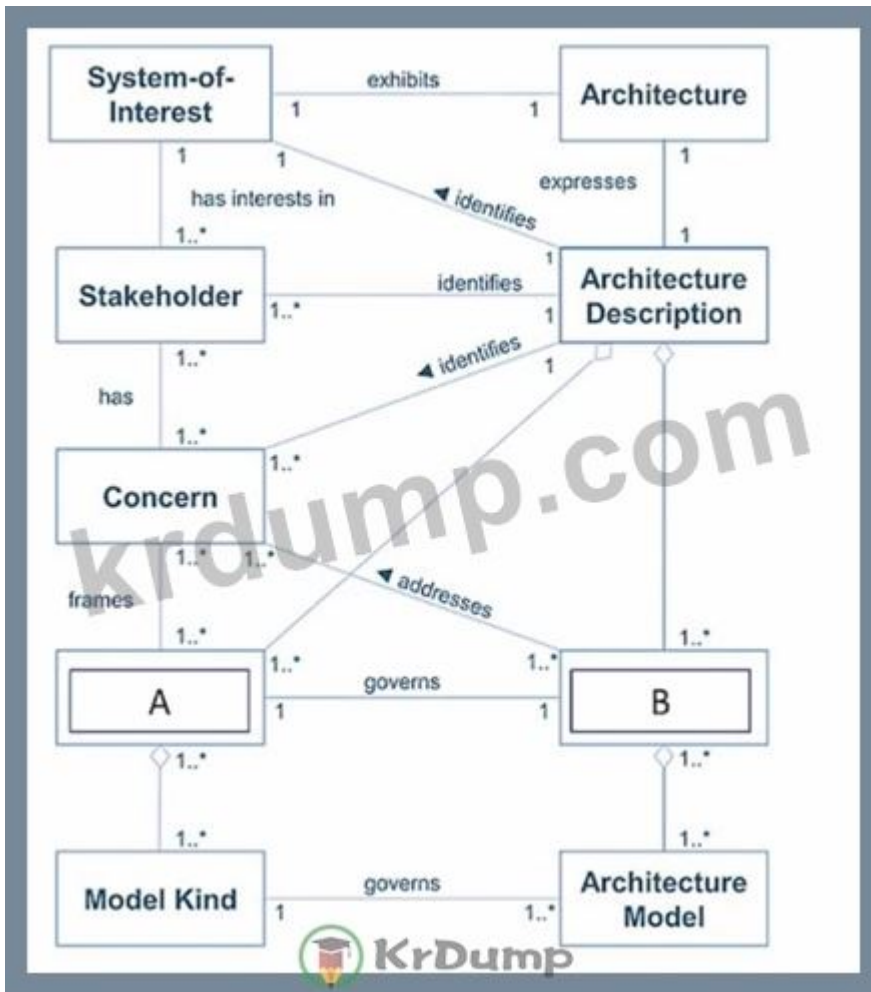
System-of-Interest
exhibits
1
1
Architecture
1
1
expresses
1
has interests in
◀ identifies
1..*
1
Stakeholder
identifies
1..*
1
Architecture Description
1..*
◀ identifies
1
has
1..*
Concern
1..*
krdump.com
1..*
1..*
frames
◀ addresses
1..*
1..*
1..*
1..*
A
governs
1
1
B
1..*
1..*
1..*
1..*
Model Kind
governs
1
1..*
Architecture Model
KrDump